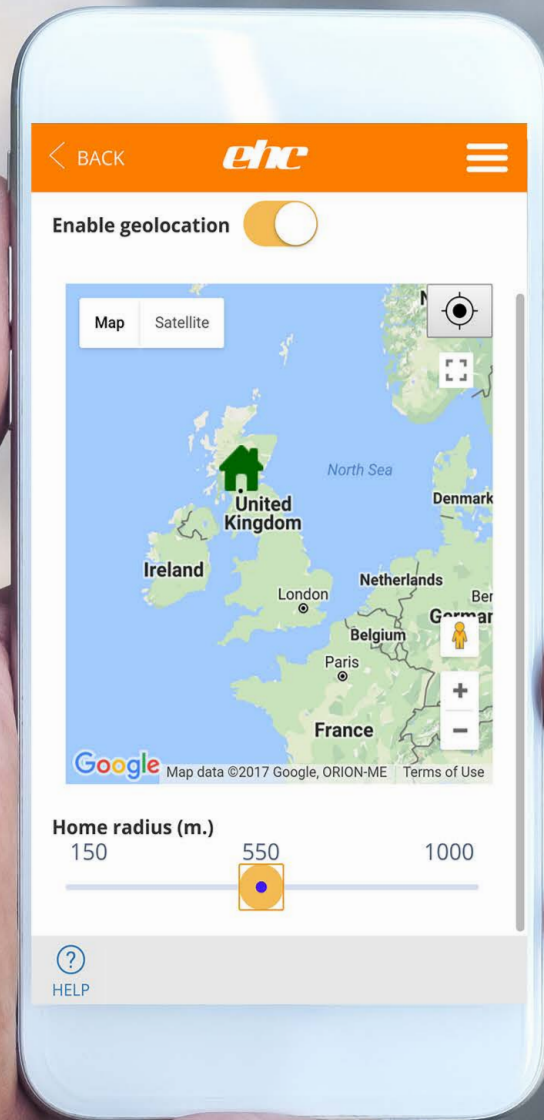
BACK
ehc

Enable geolocation

Map
Satellite

North Sea
United Kingdom
Denmark
Ireland
Netherlands
London
Ber
Germar
Belgium
Paris
France
+
−
Google
Map data ©2017 Google, ORION-ME
Terms of Use

Home radius (m.)
150
550
1000

?
HELP